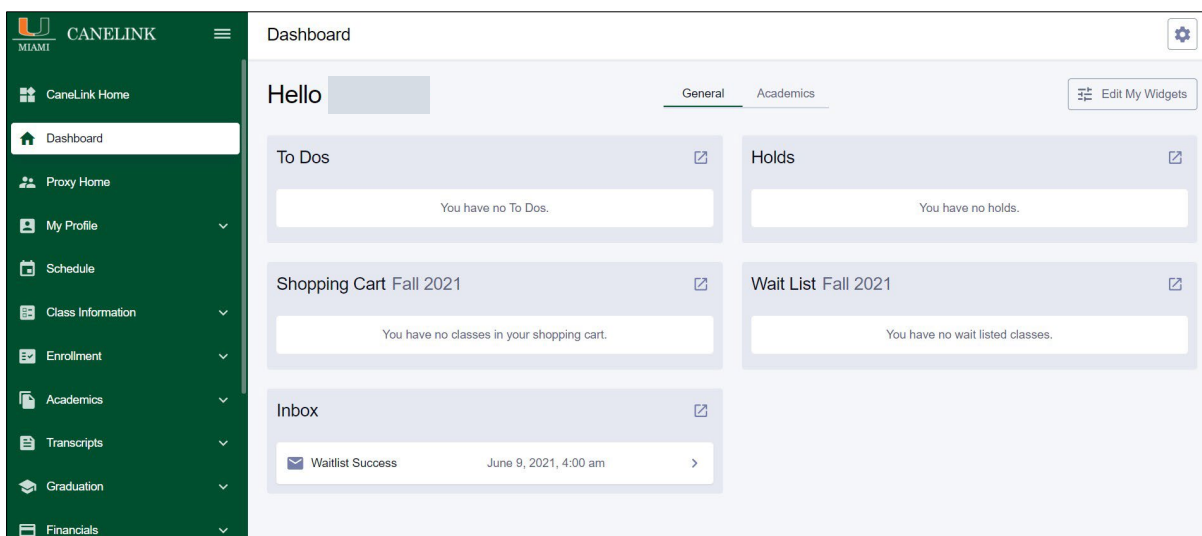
MIAMI CANELINK

CaneLink Home

Dashboard

Proxy Home

My Profile

Schedule

Class Information

Enrollment

Academics

Transcripts

Graduation

Financials

Dashboard

Hello

General

Academics

Edit My Widgets

To Dos

You have no To Dos.

Holds

You have no holds.

Shopping Cart Fall 2021

You have no classes in your shopping cart.

Wait List Fall 2021

You have no wait listed classes.

Inbox

Waitlist Success June 9, 2021, 4:00 am